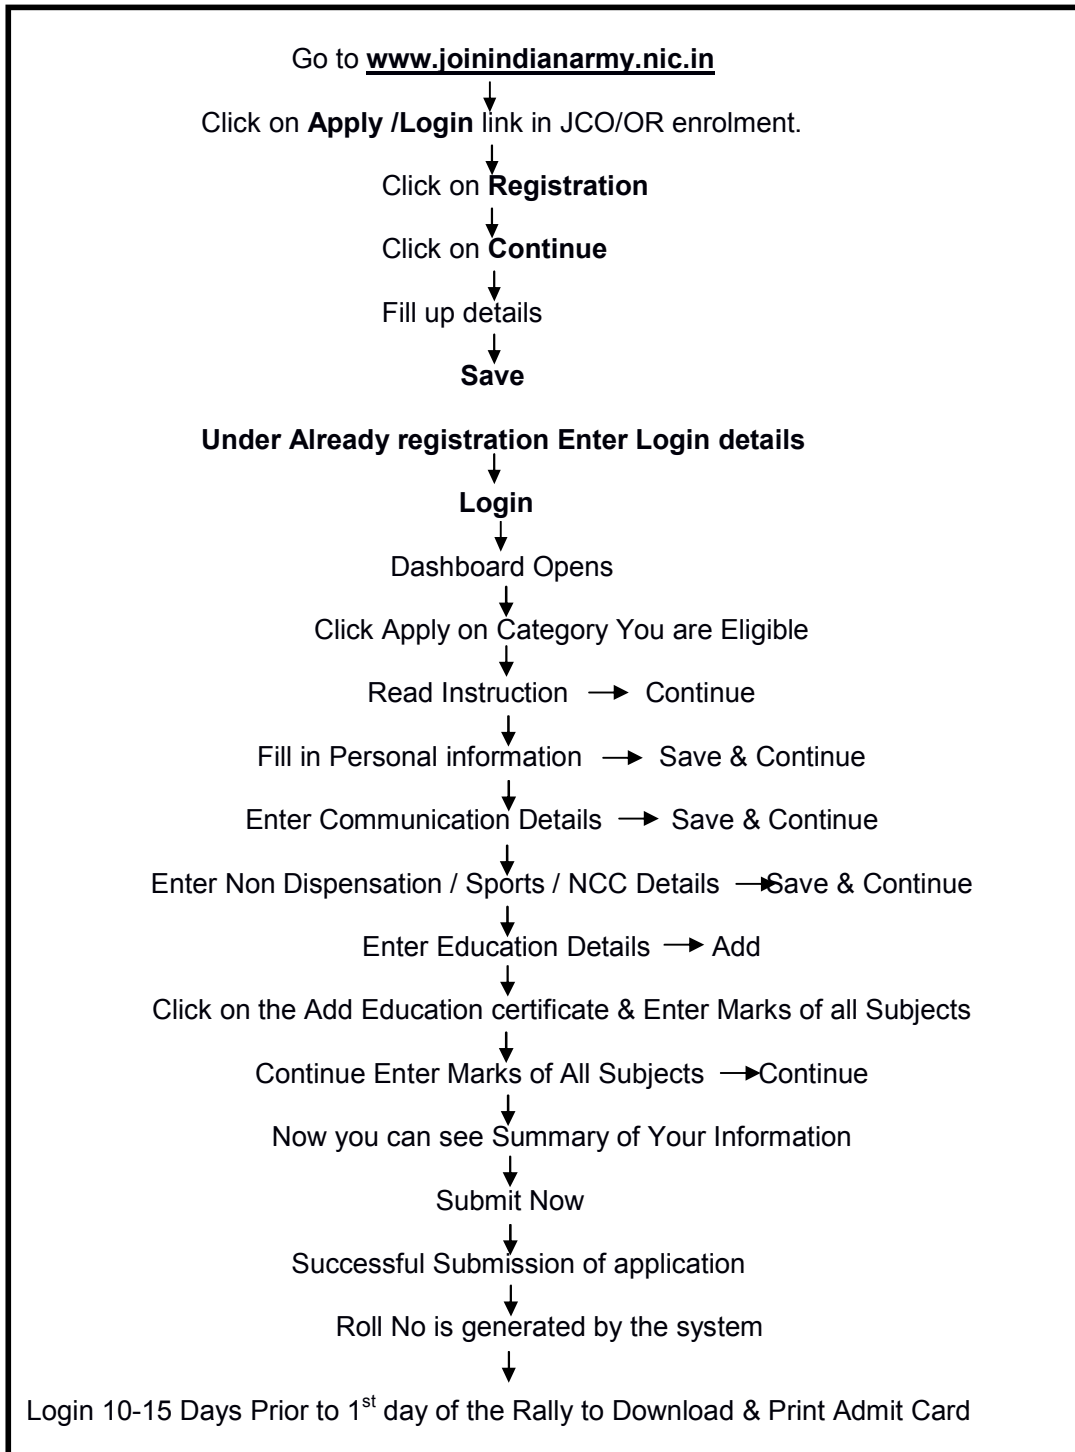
Go to **www.joinindianarmy.nic.in**

Click on **Apply /Login** link in JCO/OR enrolment.

Click on **Registration**

Click on **Continue**

Fill up details

**Save**

**Under Already registration Enter Login details**

**Login**

Dashboard Opens

Click Apply on Category You are Eligible

Read Instruction → Continue

Fill in Personal information → Save & Continue

Enter Communication Details → Save & Continue

Enter Non Dispensation / Sports / NCC Details → Save & Continue

Enter Education Details → Add

Click on the Add Education certificate & Enter Marks of all Subjects

Continue Enter Marks of All Subjects → Continue

Now you can see Summary of Your Information

Submit Now

Successful Submission of application

Roll No is generated by the system

Login 10-15 Days Prior to 1$^{st}$ day of the Rally to Download & Print Admit Card